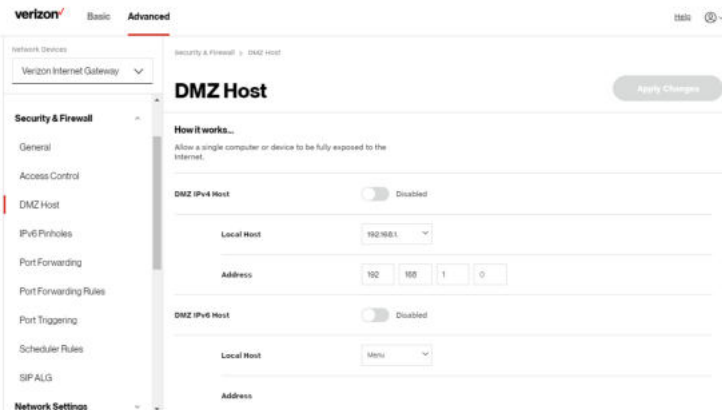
verizon✓ Basic Advanced

Help

Network Devices

Verizon Internet Gateway

Security & Firewall

General

Access Control

DMZ Host

IPv6 Pinholes

Port Forwarding

Port Forwarding Rules

Port Triggering

Scheduler Rules

SIP ALG

Network Settings

Security & Firewall > DMZ Host

DMZ Host

Apply Changes

How it works...

Allow a single computer or device to be fully exposed to the Internet.

DMZ IPv4 Host

Disabled

Local Host

192.168.1.

Address

192 168 1 0

DMZ IPv6 Host

Disabled

Local Host

Menu

Address